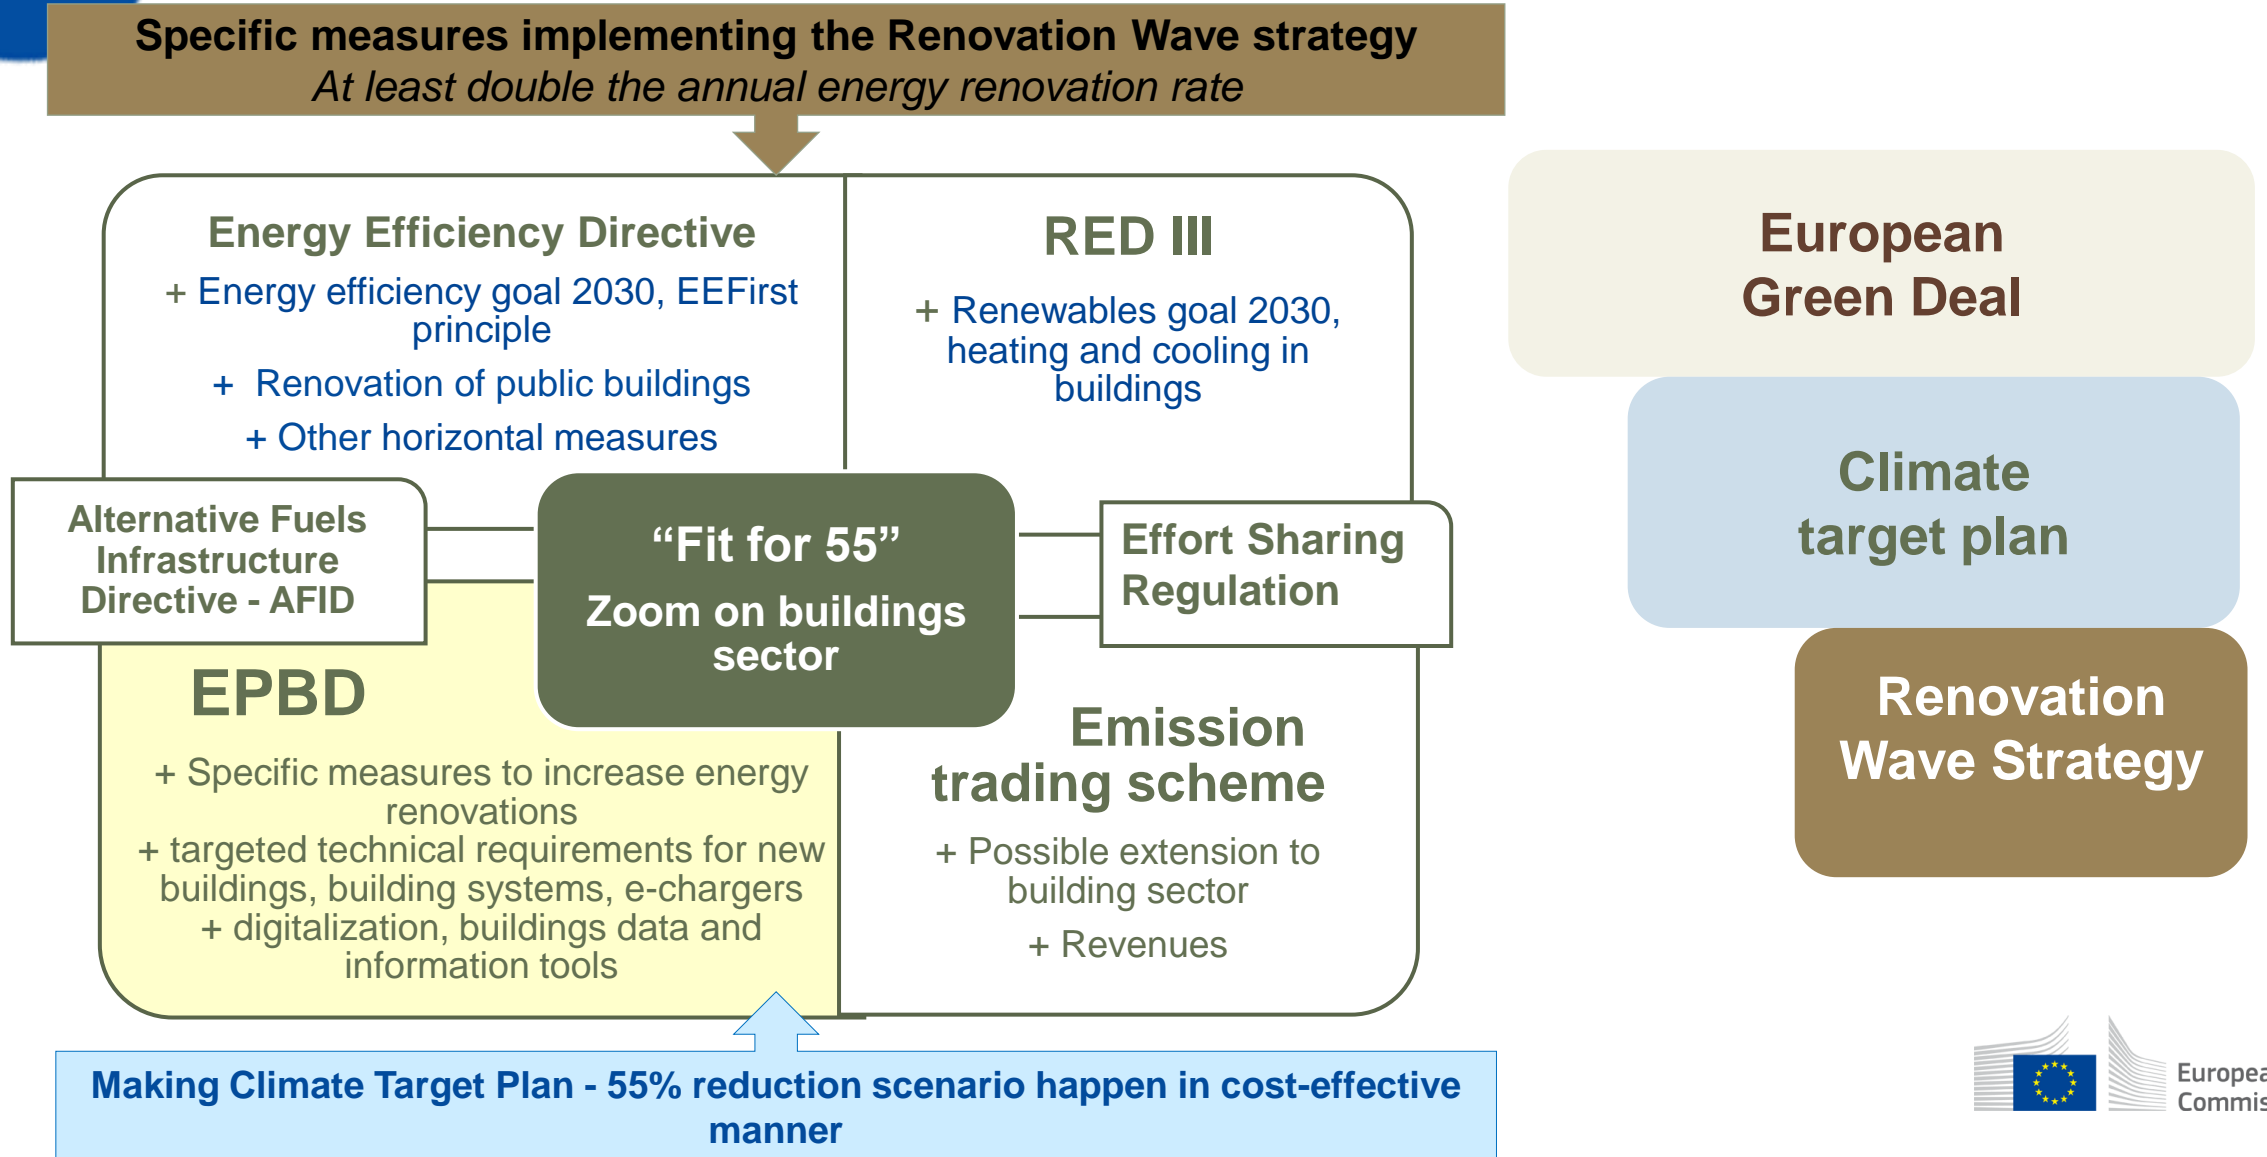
Specific measures implementing the Renovation Wave strategy
At least double the annual energy renovation rate

Energy Efficiency Directive
+ Energy efficiency goal 2030, EEFirst principle
+ Renovation of public buildings
+ Other horizontal measures

RED III
+ Renewables goal 2030, heating and cooling in buildings

Alternative Fuels Infrastructure Directive - AFID

“Fit for 55”
Zoom on buildings sector

Effort Sharing Regulation

EPBD
+ Specific measures to increase energy renovations
+ targeted technical requirements for new buildings, building systems, e-chargers
+ digitalization, buildings data and information tools

Emission trading scheme
+ Possible extension to building sector
+ Revenues

Making Climate Target Plan - 55% reduction scenario happen in cost-effective manner

European Green Deal

Climate target plan

Renovation Wave Strategy

Europea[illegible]
Commis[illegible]